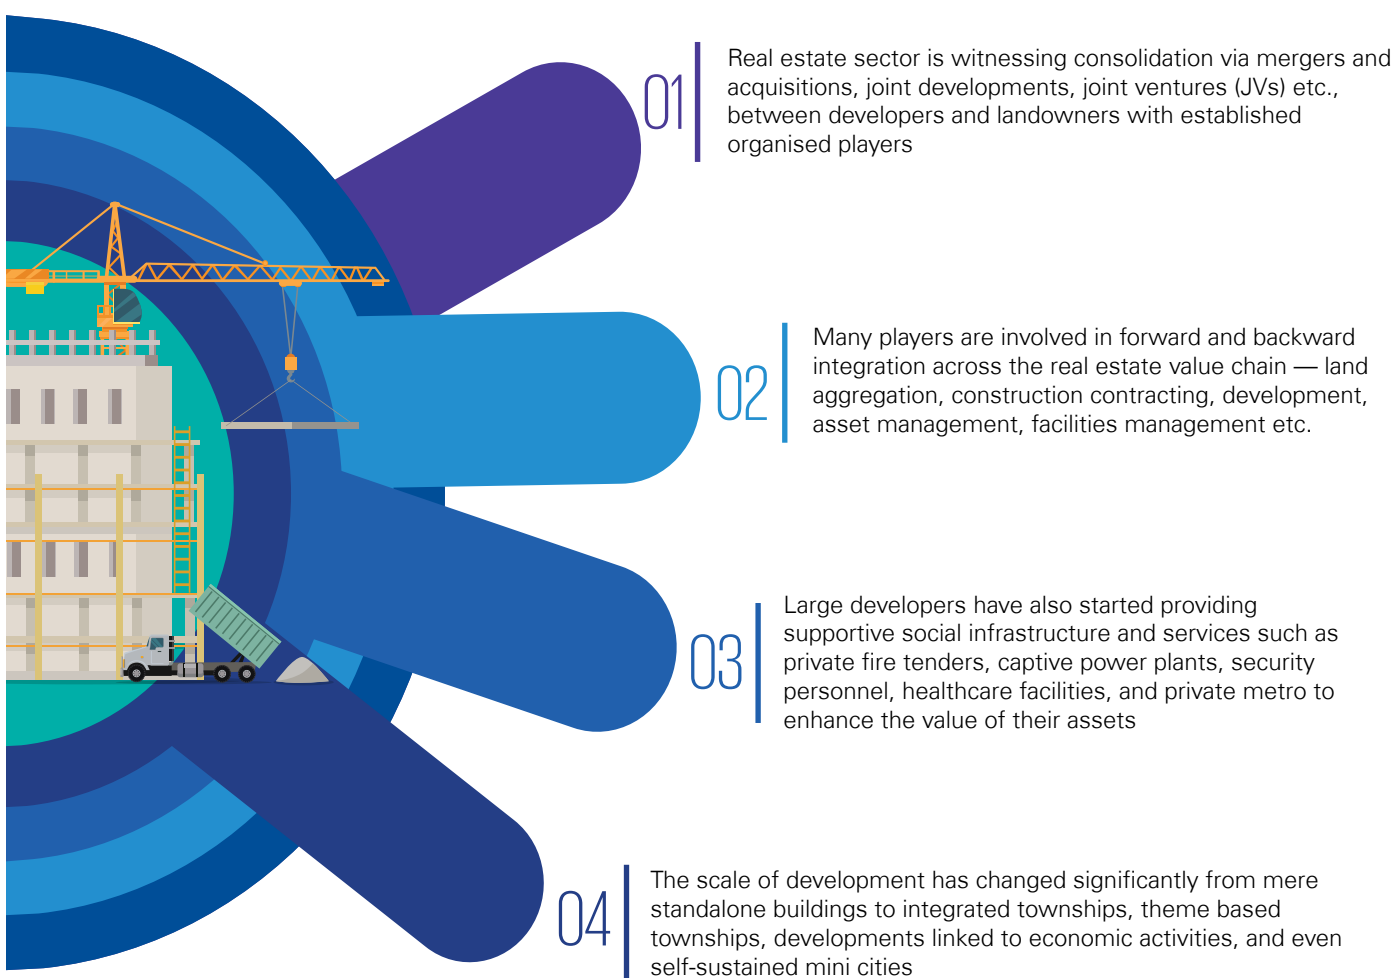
01

Real estate sector is witnessing consolidation via mergers and acquisitions, joint developments, joint ventures (JVs) etc., between developers and landowners with established organised players

02

Many players are involved in forward and backward integration across the real estate value chain — land aggregation, construction contracting, development, asset management, facilities management etc.

03

Large developers have also started providing supportive social infrastructure and services such as private fire tenders, captive power plants, security personnel, healthcare facilities, and private metro to enhance the value of their assets

04

The scale of development has changed significantly from mere standalone buildings to integrated townships, theme based townships, developments linked to economic activities, and even self-sustained mini cities